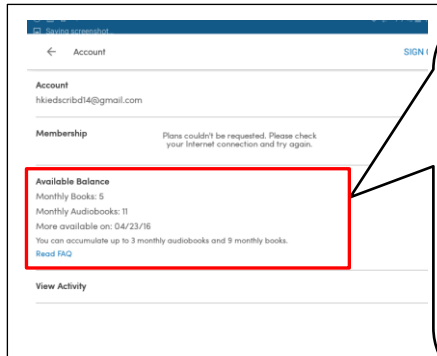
Saving screenshot...

Account

SIGN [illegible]

Account
hkiedscribd14@gmail.com

Membership

Plans couldn't be requested. Please check your Internet connection and try again.

Available Balance
Monthly Books: 5
Monthly Audiobooks: 11
More available on: 04/23/16
You can accumulate up to 3 monthly audiobooks and 9 monthly books.
Read FAQ

View Activity